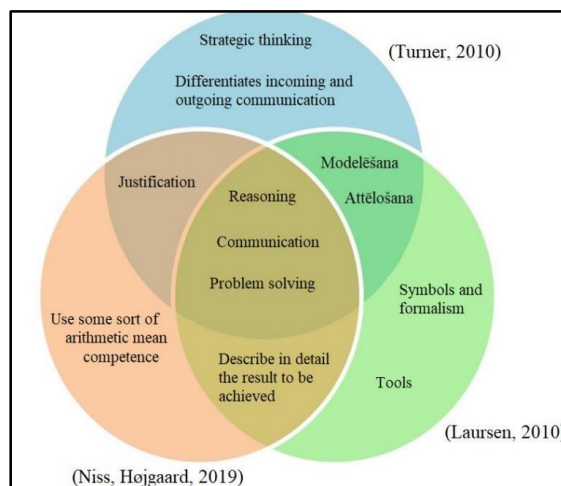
Strategic thinking

Differentiates incoming and outgoing communication

(Turner, 2010)

Justification

Modelēšana

Attēlošana

Reasoning

Communication

Problem solving

Symbols and formalism

Use some sort of arithmetic mean competence

Describe in detail the result to be achieved

Tools

(Laursen, 2010)

(Niss, Højgaard, 2019)